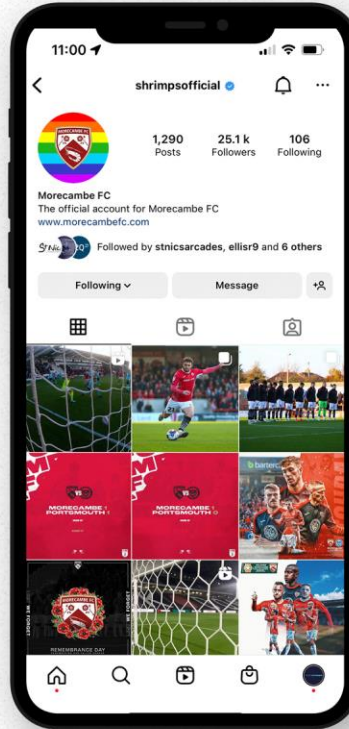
11:00

shrimpsofficial

MORECAMBE FC

1,290 Posts
25.1 k Followers
106 Following

Morecambe FC
The official account for Morecambe FC
www.morecambefc.com

Followed by stnicsarcades, ellisr9 and 6 others

Following
Message

MORECAMBE 1 PORTSMOUTH 1

MORECAMBE 1 PORTSMOUTH 1

barberco

MORECAMBE FC

REMEMBRANCE DAY